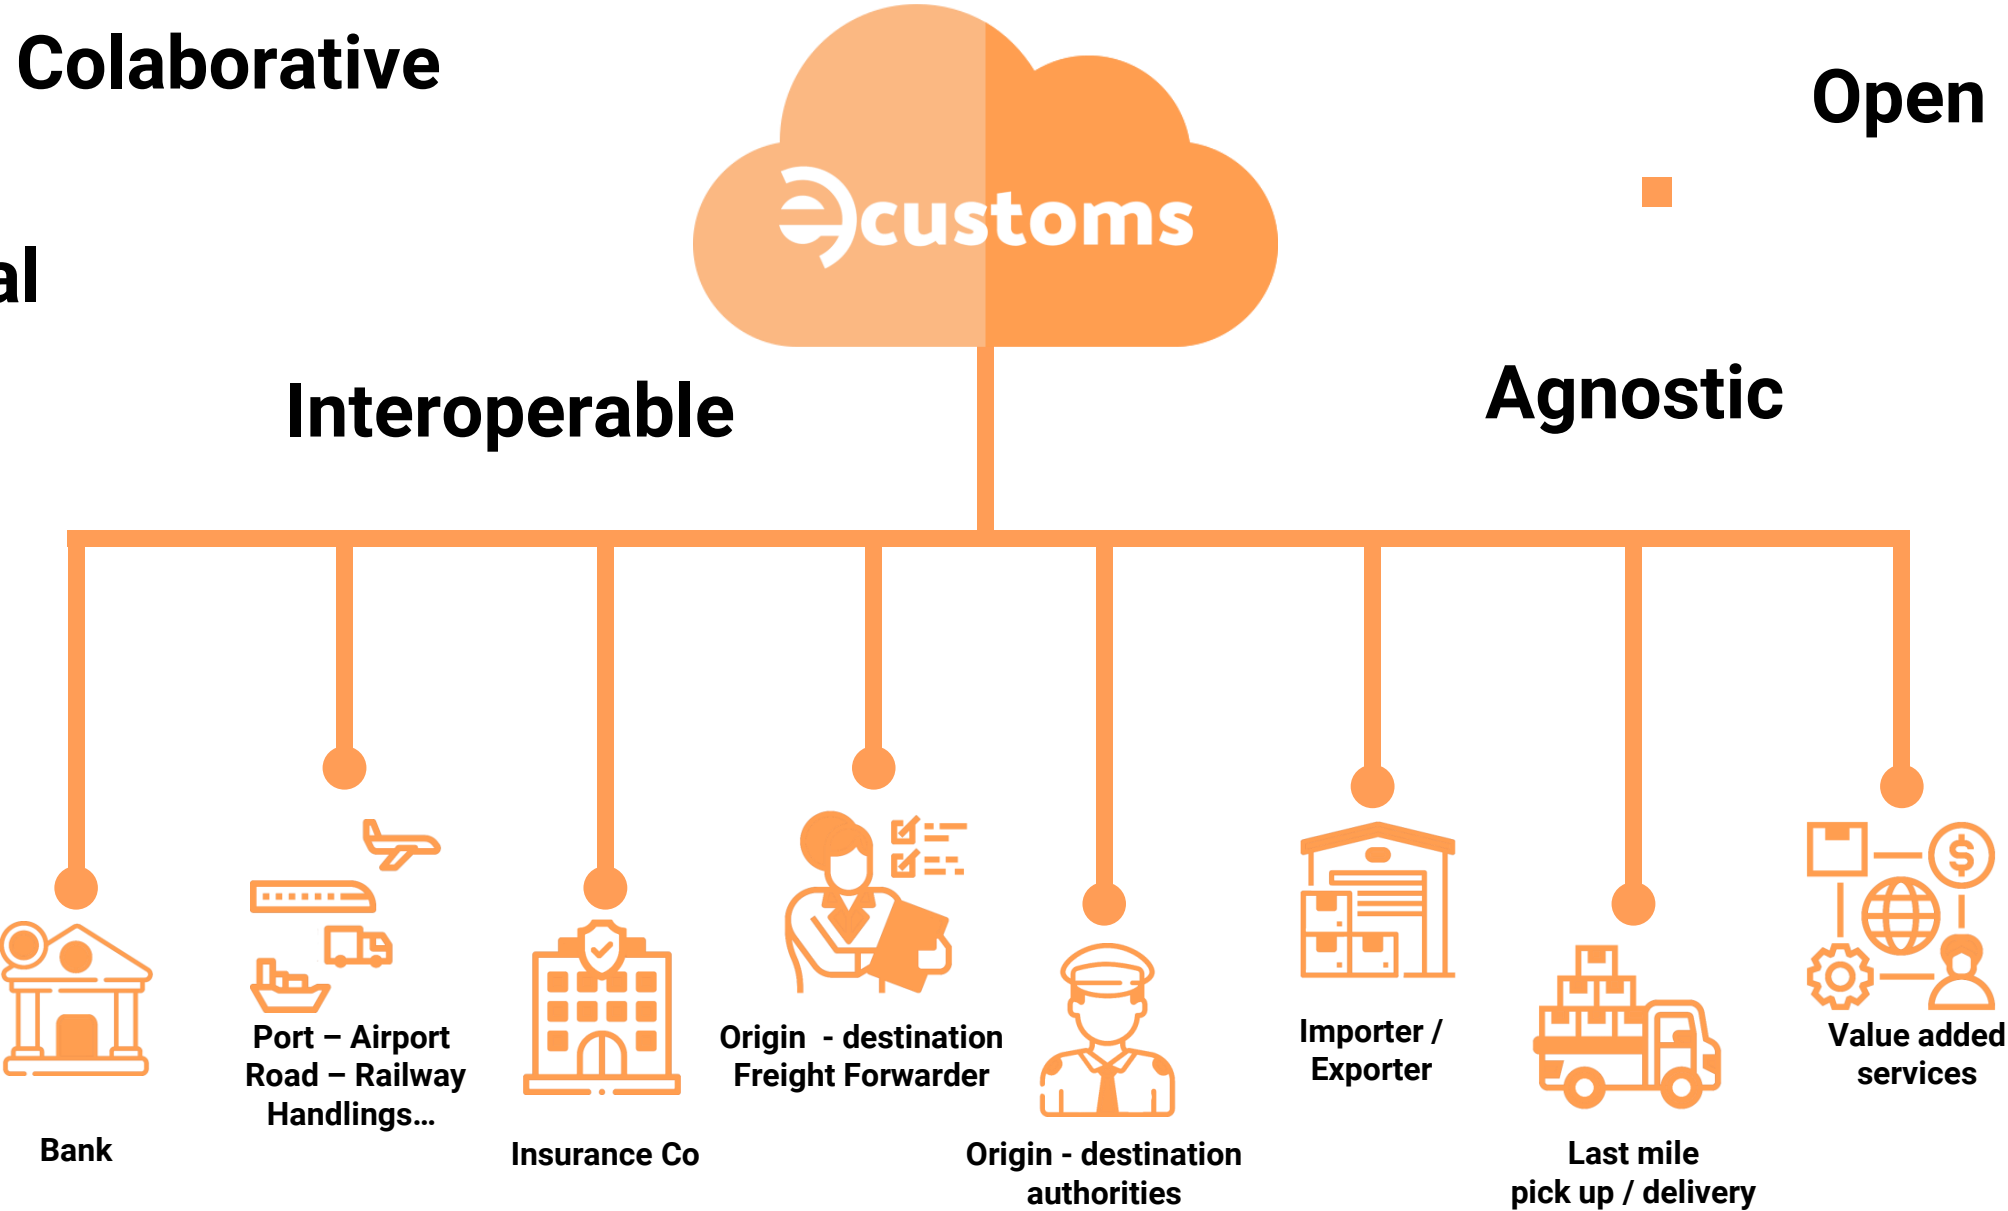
Colaborative

al

ecustoms

Open

Interoperable

Agnostic

Bank

Port – Airport Road – Railway Handlings...

Insurance Co

Origin - destination Freight Forwarder

Origin - destination authorities

Importer / Exporter

Last mile pick up / delivery

Value added services